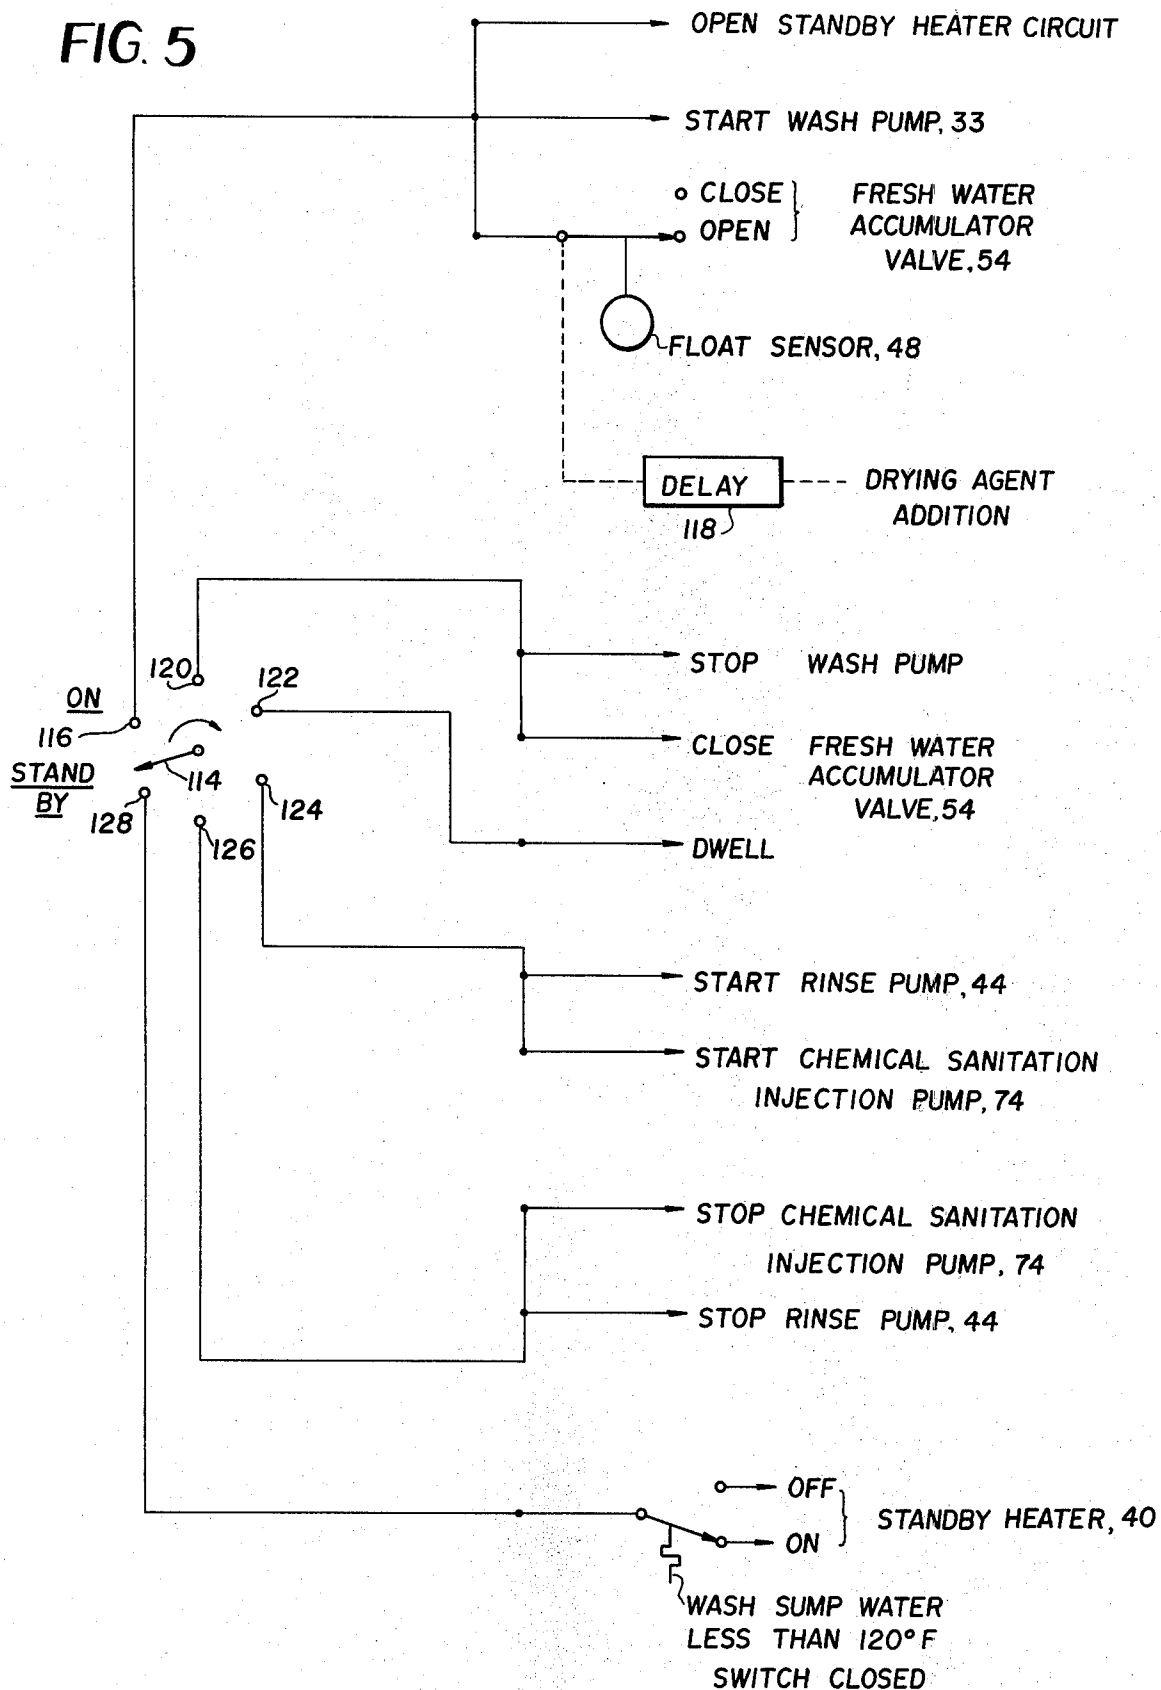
FIG. 5

OPEN STANDBY HEATER CIRCUIT

START WASH PUMP, 33

CLOSE
OPEN
FRESH WATER ACCUMULATOR VALVE, 54

FLOAT SENSOR, 48

DELAY
118
DRYING AGENT ADDITION

120
122
ON
116
STAND BY
114
128
124
126

STOP WASH PUMP

CLOSE FRESH WATER ACCUMULATOR VALVE, 54

DWELL

START RINSE PUMP, 44

START CHEMICAL SANITATION INJECTION PUMP, 74

STOP CHEMICAL SANITATION INJECTION PUMP, 74

STOP RINSE PUMP, 44

OFF
ON
STANDBY HEATER, 40

WASH SUMP WATER LESS THAN 120° F SWITCH CLOSED